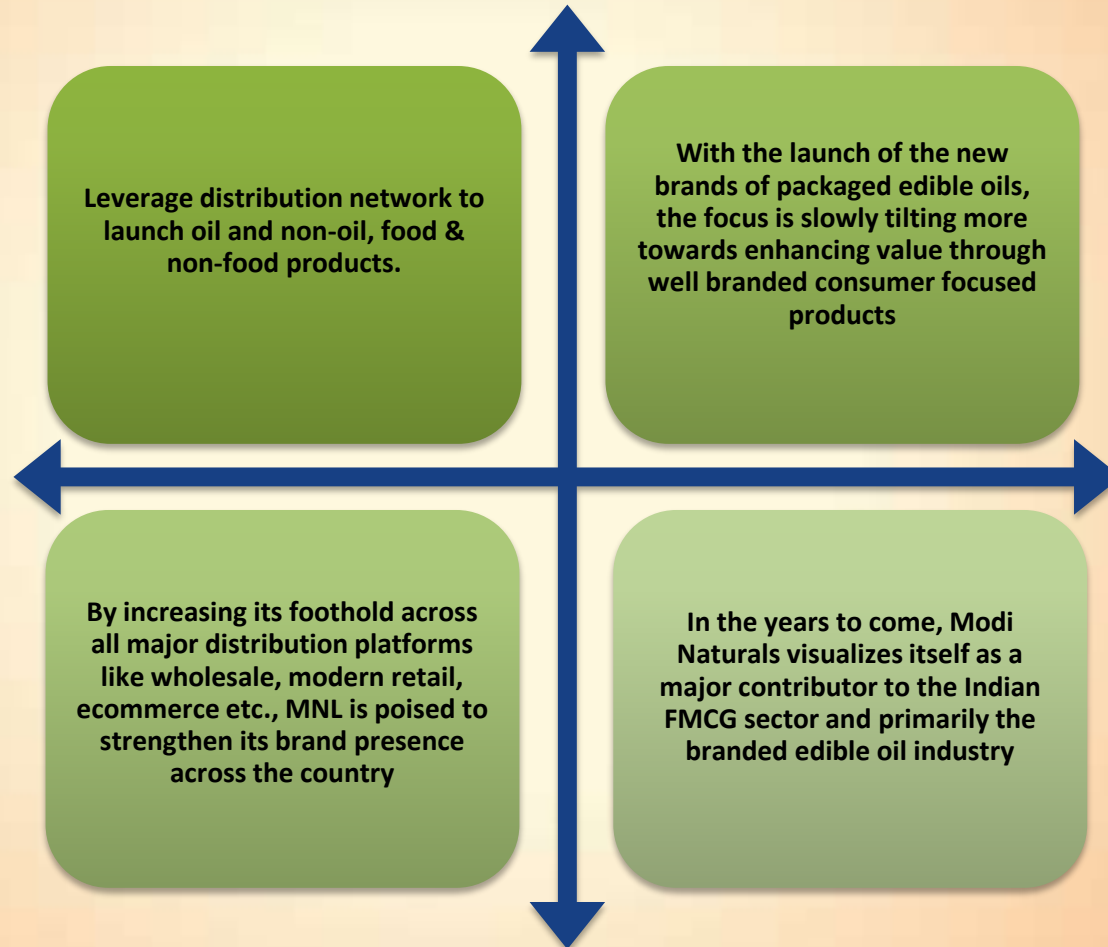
Leverage distribution network to launch oil and non-oil, food & non-food products.

With the launch of the new brands of packaged edible oils, the focus is slowly tilting more towards enhancing value through well branded consumer focused products

By increasing its foothold across all major distribution platforms like wholesale, modern retail, ecommerce etc., MNL is poised to strengthen its brand presence across the country

In the years to come, Modi Naturals visualizes itself as a major contributor to the Indian FMCG sector and primarily the branded edible oil industry